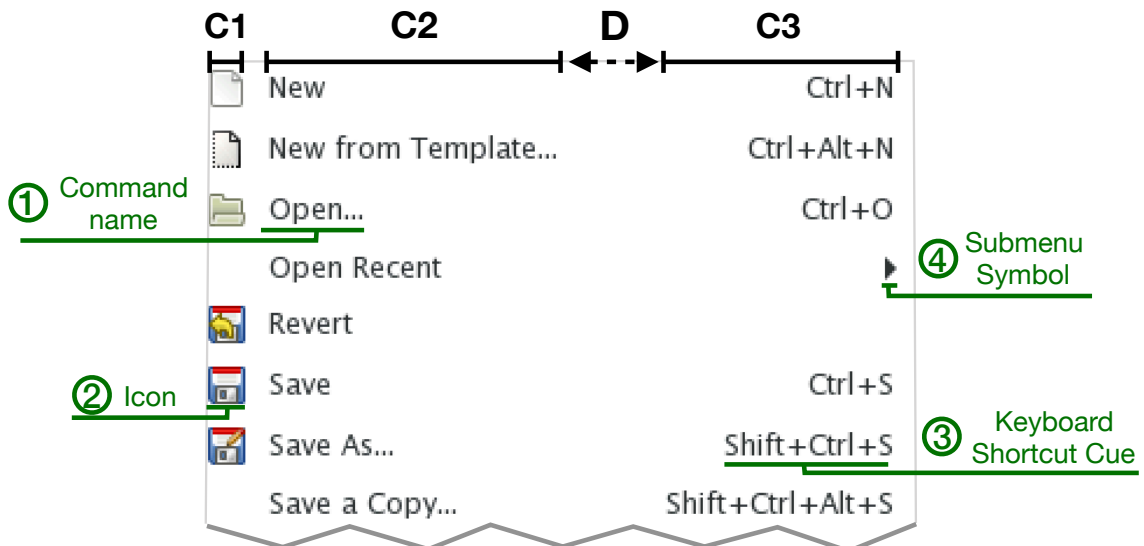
C1 C2 D C3

New Ctrl+N

New from Template... Ctrl+Alt+N

① Command name

Open... Ctrl+O

Open Recent

④ Submenu Symbol

Revert

② Icon

Save Ctrl+S

Save As... Shift+Ctrl+S

③ Keyboard Shortcut Cue

Save a Copy... Shift+Ctrl+Alt+S